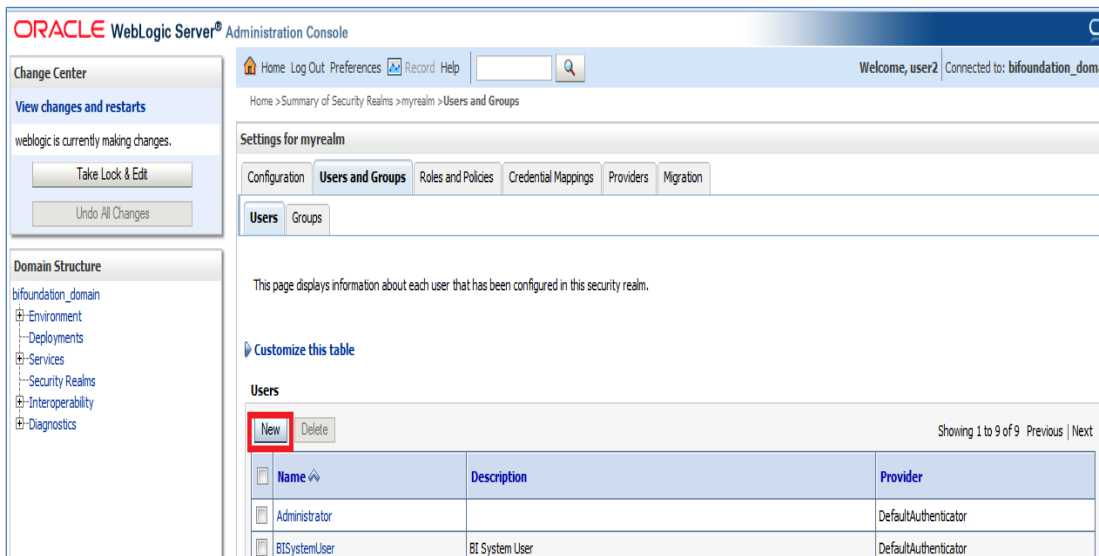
ORACLE WebLogic Server® Administration Console

Change Center

View changes and restarts

weblogic is currently making changes.

Take Lock & Edit

Undo All Changes

Domain Structure

bifoundation_domain
Environment
Deployments
Services
Security Realms
Interoperability
Diagnostics

Home Log Out Preferences Record Help

Welcome, user2 | Connected to: bifoundation_doma

Home >Summary of Security Realms >myrealm >Users and Groups

Settings for myrealm

Configuration | Users and Groups | Roles and Policies | Credential Mappings | Providers | Migration

Users | Groups

This page displays information about each user that has been configured in this security realm.

Customize this table

Users

New Delete

Showing 1 to 9 of 9 Previous | Next

| | Name | Description | Provider |
|---|---|---|---|
| | Administrator | | DefaultAuthenticator |
| | BISystemUser | BI System User | DefaultAuthenticator |